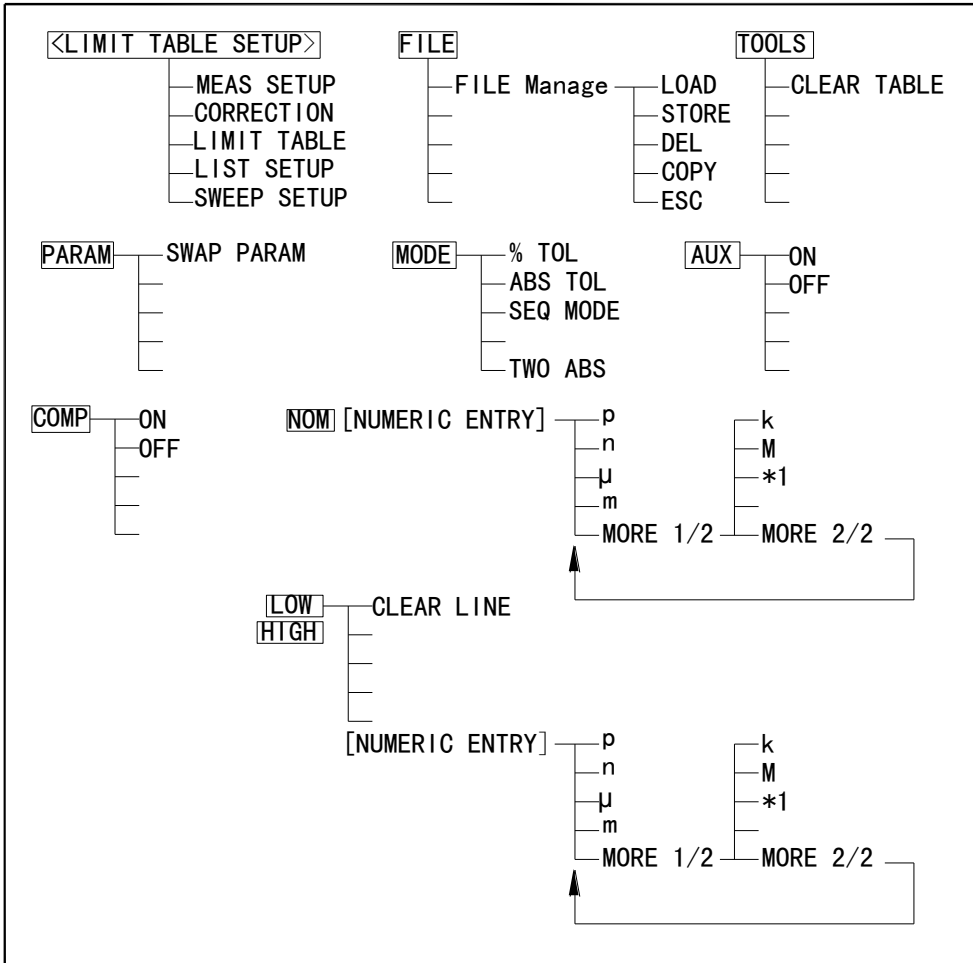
<LIMIT TABLE SETUP>
MEAS SETUP
CORRECTION
LIMIT TABLE
LIST SETUP
SWEEP SETUP

FILE
FILE Manage
LOAD
STORE
DEL
COPY
ESC

TOOLS
CLEAR TABLE

PARAM
SWAP PARAM

MODE
% TOL
ABS TOL
SEQ MODE
TWO ABS

AUX
ON
OFF

COMP
ON
OFF

NOM [NUMERIC ENTRY]
p
n
μ
m
MORE 1/2
k
M
*1
MORE 2/2

LOW
HIGH
CLEAR LINE

[NUMERIC ENTRY]
p
n
μ
m
MORE 1/2
k
M
*1
MORE 2/2